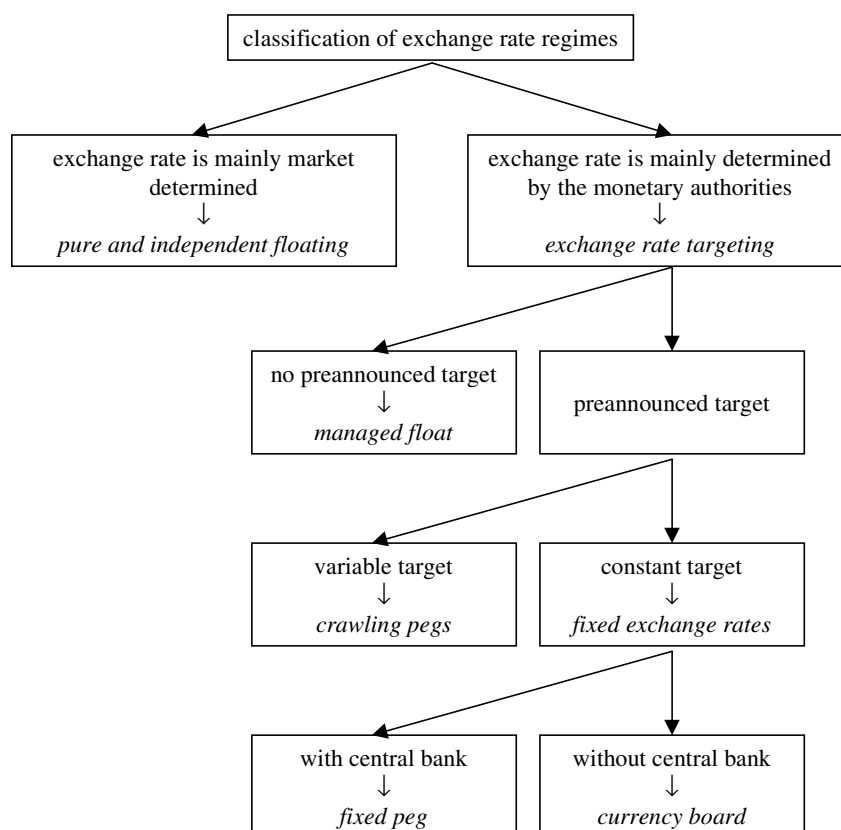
classification of exchange rate regimes

exchange rate is mainly market determined
↓
pure and independent floating

exchange rate is mainly determined by the monetary authorities
↓
exchange rate targeting

no preannounced target
↓
managed float

preannounced target

variable target
↓
crawling pegs

constant target
↓
fixed exchange rates

with central bank
↓
fixed peg

without central bank
↓
currency board